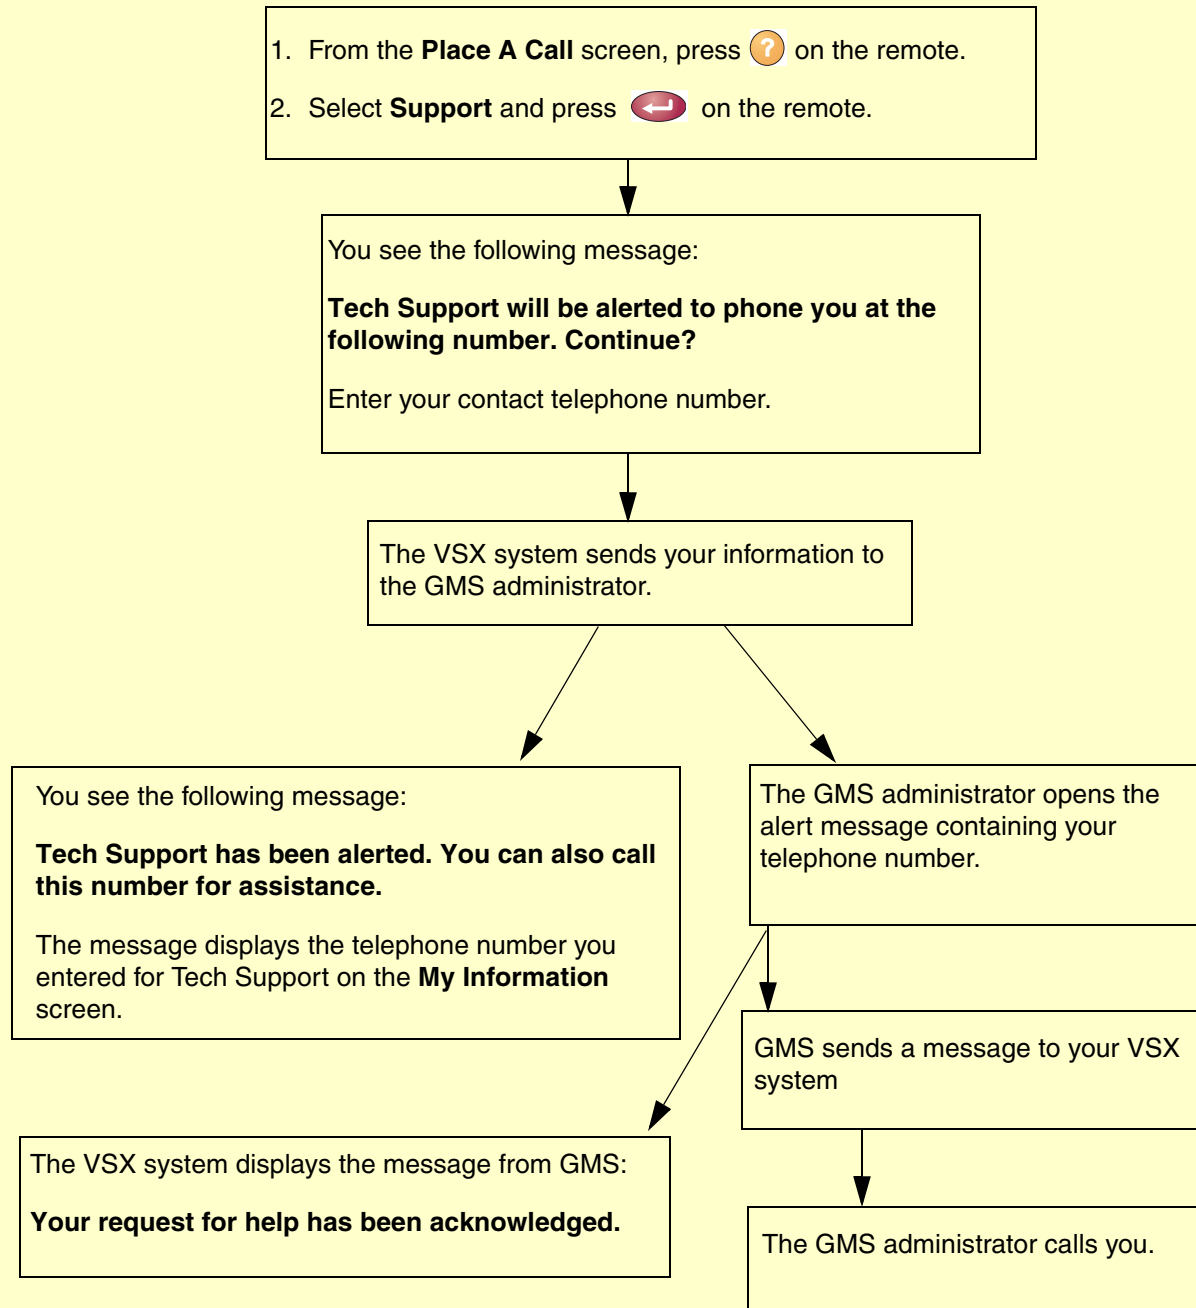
1. From the **Place A Call** screen, press ? on the remote.

2. Select **Support** and press on the remote.

You see the following message:

**Tech Support will be alerted to phone you at the following number. Continue?**

Enter your contact telephone number.

The VSX system sends your information to the GMS administrator.

You see the following message:

**Tech Support has been alerted. You can also call this number for assistance.**

The message displays the telephone number you entered for Tech Support on the **My Information** screen.

The GMS administrator opens the alert message containing your telephone number.

GMS sends a message to your VSX system

The VSX system displays the message from GMS:

**Your request for help has been acknowledged.**

The GMS administrator calls you.